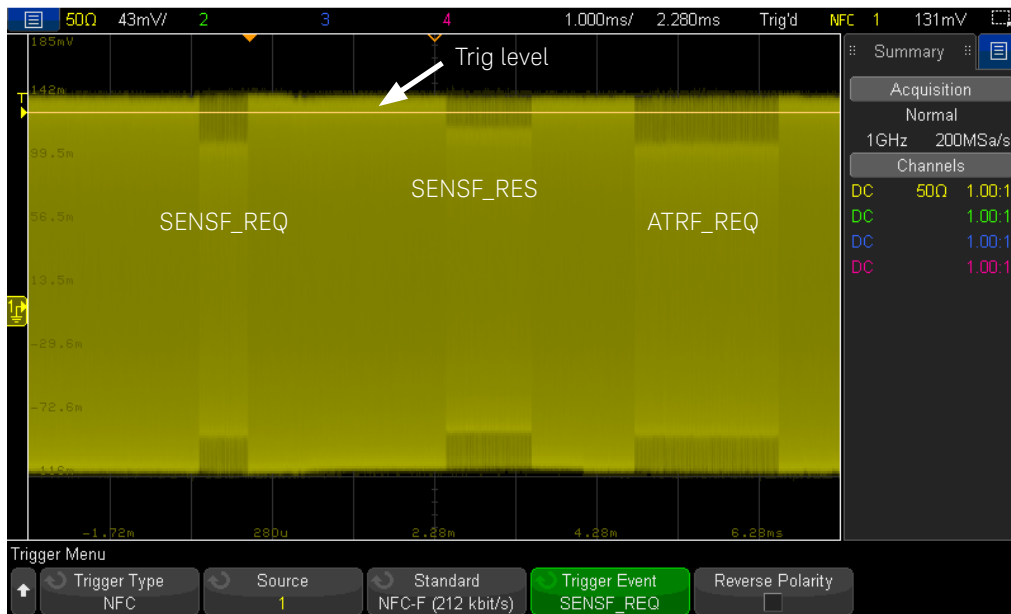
50Ω 43mV/ 2 3 4 1.000ms/ 2.280ms Trig'd NFC 1 131mV

185mV
142m
99.5m
56.5m
13.5m
-29.6m
-72.6m
-116m

Trig level

SENSF_REQ

SENSF_RES

ATRF_REQ

T

1

-1.72m 280u 2.28m 4.28m 6.28ms

Summary

Acquisition
Normal
1GHz 200MSa/s
Channels
DC 50Ω 1.00:1
DC 1.00:1
DC 1.00:1
DC 1.00:1

Trigger Menu

| Trigger Type | Source | Standard | Trigger Event | Reverse Polarity |
|---|---|---|---|---|
| NFC | 1 | NFC-F (212 kbit/s) | SENSF_REQ | |